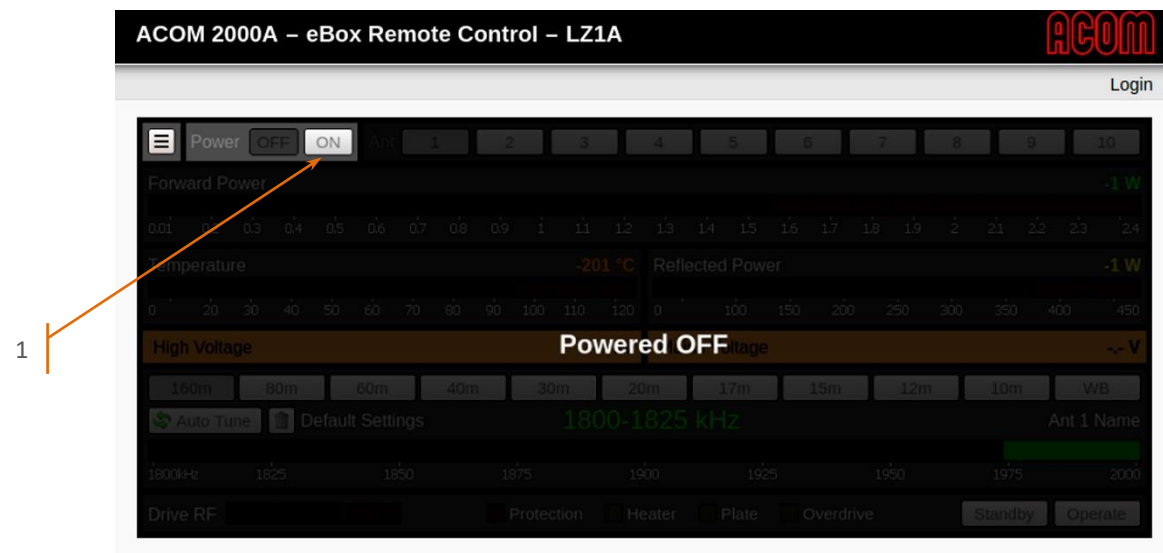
ACOM 2000A – eBox Remote Control – LZ1A

ACOM

Login

Power OFF ON Ant 1 2 3 4 5 6 7 8 9 10

Forward Power -1 W

0.01 0.2 0.3 0.4 0.5 0.6 0.7 0.8 0.9 1 1.1 1.2 1.3 1.4 1.5 1.6 1.7 1.8 1.9 2 2.1 2.2 2.3 2.4

Temperature -201 °C

0 20 30 40 50 60 70 80 90 100 110 120

Reflected Power -1 W

0 100 150 200 250 300 350 400 450

1

High Voltage

Powered OFF

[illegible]ltage -.- V

160m 80m 60m 40m 30m 20m 17m 15m 12m 10m WB

Auto Tune Default Settings

1800-1825 kHz

Ant 1 Name

1800kHz 1825 1850 1875 1900 1925 1950 1975 2000

Drive RF

Protection Heater Plate Overdrive

Standby Operate